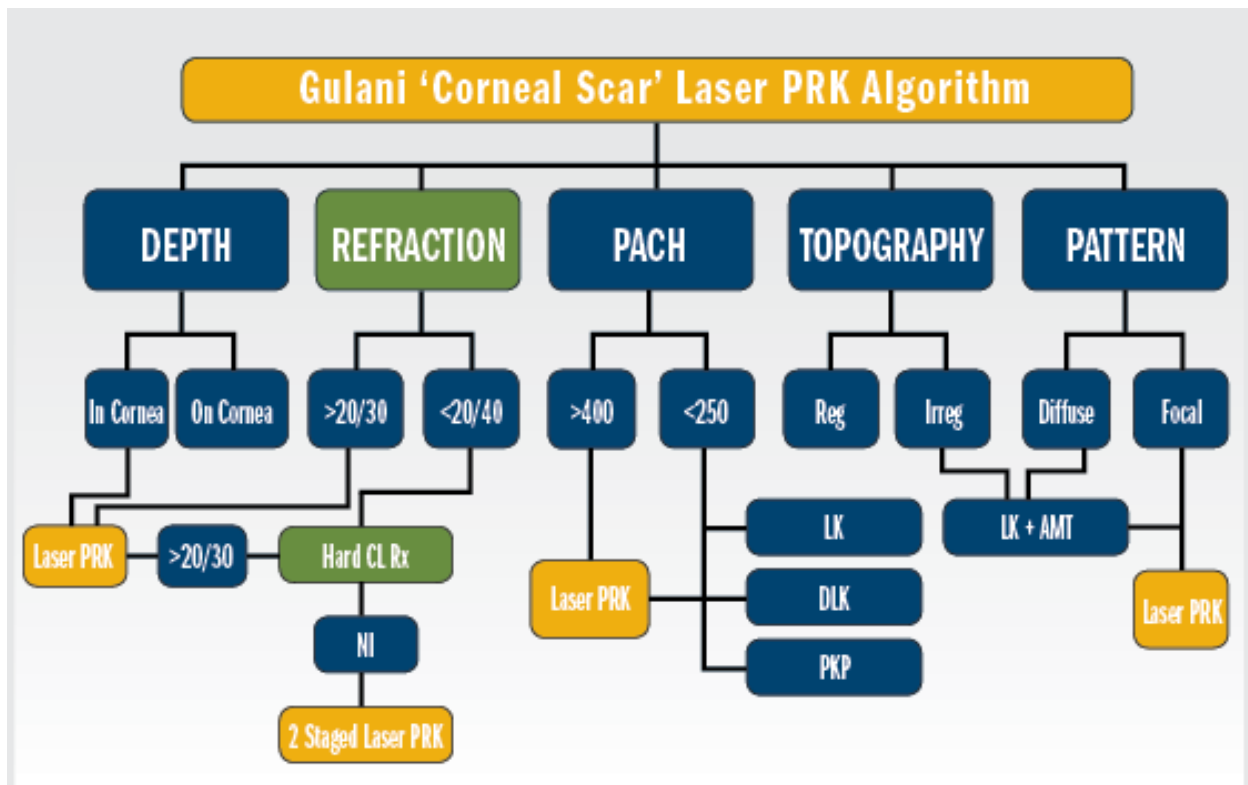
Gulani 'Corneal Scar' Laser PRK Algorithm

DEPTH
REFRACTION
PACH
TOPOGRAPHY
PATTERN

In Cornea
On Cornea
>20/30
<20/40
>400
<250
Reg
Irreg
Diffuse
Focal

Laser PRK
>20/30
Hard CL Rx
NI
2 Staged Laser PRK

Laser PRK
LK
DLK
PKP

LK + AMT
Laser PRK